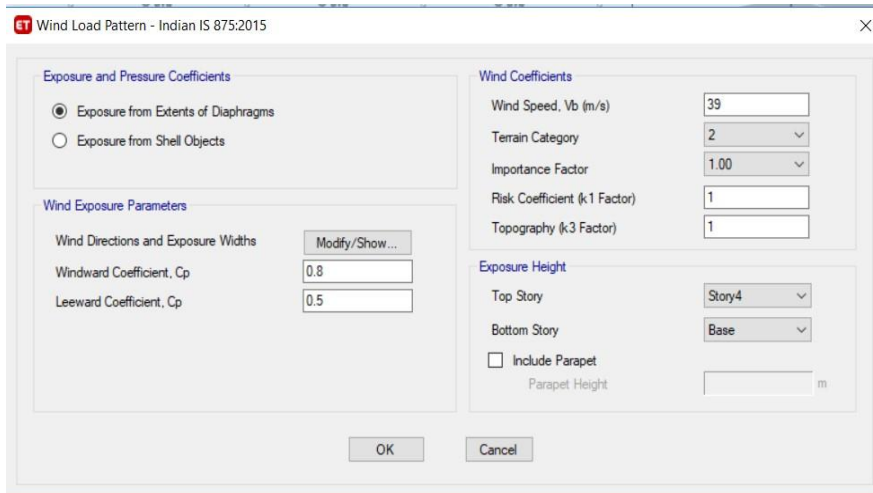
ET Wind Load Pattern - Indian IS 875:2015

×

Exposure and Pressure Coefficients

Exposure from Extents of Diaphragms

Exposure from Shell Objects

Wind Exposure Parameters

Wind Directions and Exposure Widths

Modify/Show...

Windward Coefficient, Cp

0.8

Leeward Coefficient, Cp

0.5

Wind Coefficients

Wind Speed, Vb (m/s)

39

Terrain Category

2

Importance Factor

1.00

Risk Coefficient (k1 Factor)

1

Topography (k3 Factor)

1

Exposure Height

Top Story

Story4

Bottom Story

Base

Include Parapet

Parapet Height

m

OK

Cancel